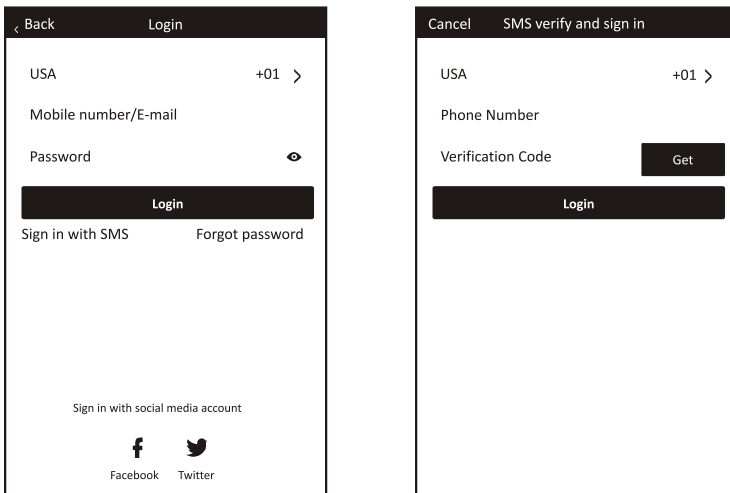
‹ Back Login

USA +01 >

Mobile number/E-mail

Password

Login

Sign in with SMS Forgot password

Sign in with social media account

f

Facebook Twitter

Cancel SMS verify and sign in

USA +01 >

Phone Number

Verification Code Get

Login